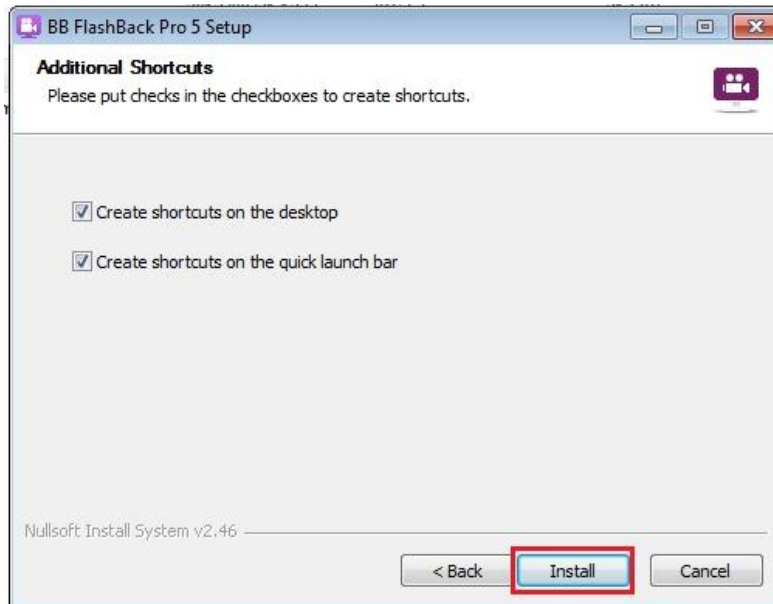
BB FlashBack Pro 5 Setup

Additional Shortcuts
Please put checks in the checkboxes to create shortcuts.

Create shortcuts on the desktop

Create shortcuts on the quick launch bar

Nullsoft Install System v2.46

< Back
Install
Cancel